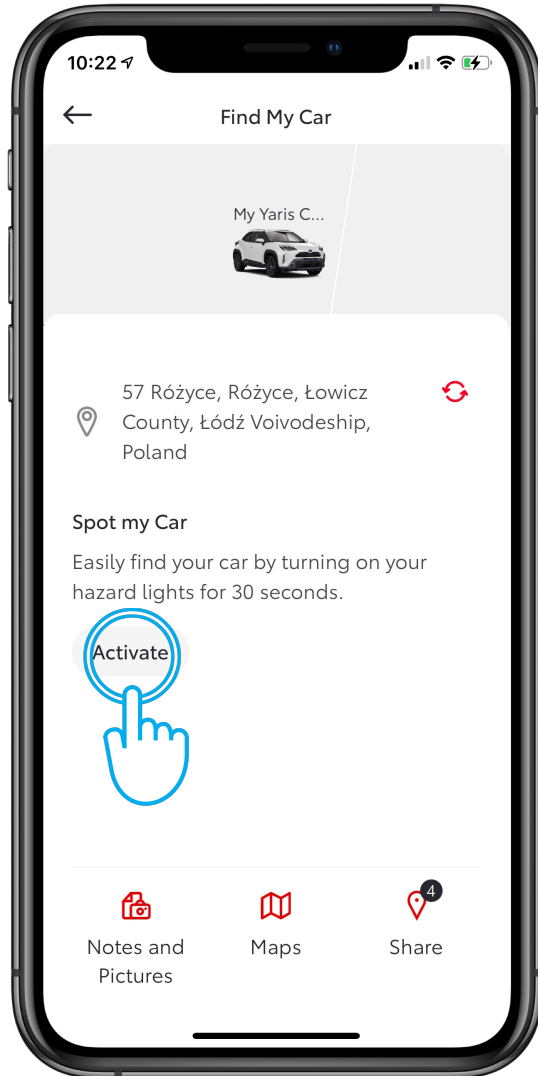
10:22

Find My Car

My Yaris C...

57 Różyce, Różyce, Łowicz County, Łódź Voivodeship, Poland

Spot my Car

Easily find your car by turning on your hazard lights for 30 seconds.

Activate

Notes and Pictures

Maps

4

Share